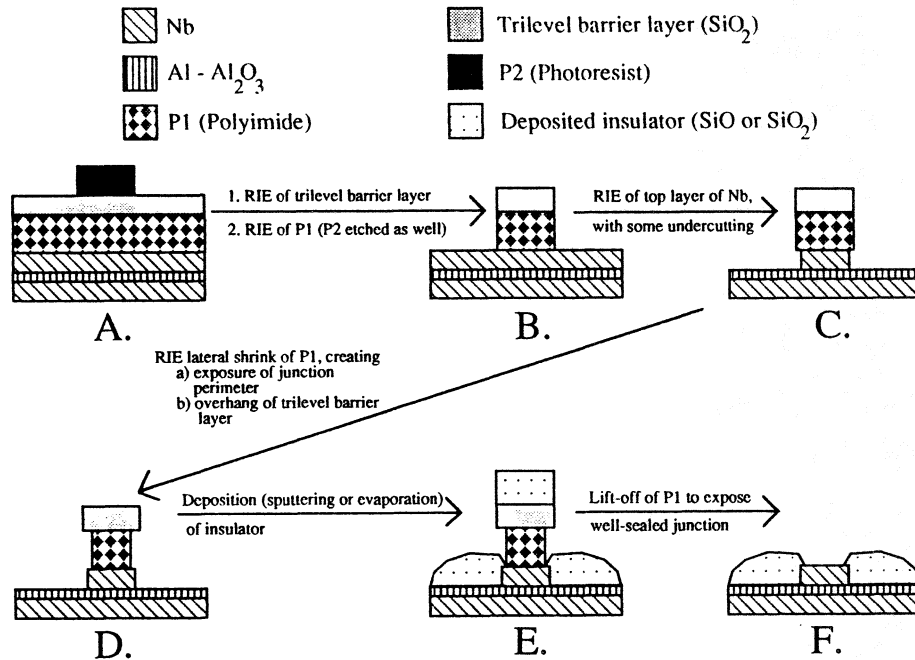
Nb

Al - $Al_2O_3$

P1 (Polyimide)

Trilevel barrier layer ($SiO_2$)

P2 (Photoresist)

Deposited insulator (SiO or $SiO_2$)

1. RIE of trilevel barrier layer

2. RIE of P1 (P2 etched as well)

RIE of top layer of Nb, with some undercutting

A.

B.

C.

RIE lateral shrink of P1, creating
a) exposure of junction perimeter
b) overhang of trilevel barrier layer

Deposition (sputtering or evaporation) of insulator

Lift-off of P1 to expose well-sealed junction

D.

E.

F.